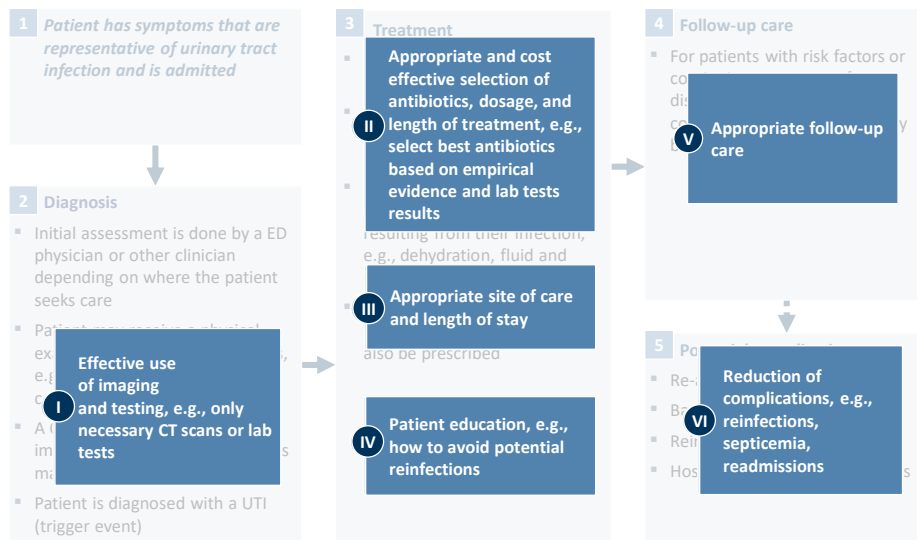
1 Patient has symptoms that are representative of urinary tract infection and is admitted

2 Diagnosis

▪ Initial assessment is done by a ED physician or other clinician depending on where the patient seeks care

▪ Patient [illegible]

▪ A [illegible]

▪ Patient is diagnosed with a UTI (trigger event)

I Effective use of imaging and testing, e.g., only necessary CT scans or lab tests

3 Treatment

II Appropriate and cost effective selection of antibiotics, dosage, and length of treatment, e.g., select best antibiotics based on empirical evidence and lab tests results

resulting from their infection, e.g., dehydration, fluid and

III Appropriate site of care and length of stay

also be prescribed

IV Patient education, e.g., how to avoid potential reinfections

4 Follow-up care

▪ For patients with risk factors or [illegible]

V Appropriate follow-up care

5 Po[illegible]

▪ Re-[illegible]

▪ Ba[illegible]

▪ Rei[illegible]

▪ Hos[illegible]s

VI Reduction of complications, e.g., reinfections, septicemia, readmissions